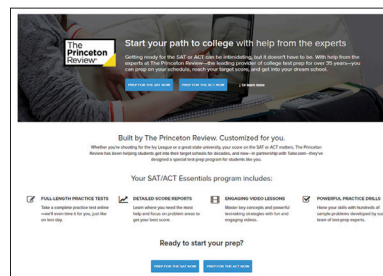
The Princeton Review

Start your path to college with help from the experts

Getting ready for the SAT or ACT can be intimidating, but it doesn't have to be. With help from the experts at The Princeton Review—the leading provider of college test prep for over 35 years—you can prep on your schedule, reach your target scores, and get into your dream school.

PREP FOR THE SAT NOW PREP FOR THE ACT NOW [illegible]

Built By The Princeton Review. Customized for you.

Whether you're shooting for the Ivy League or a great state university, your score on the SAT or ACT matters. The Princeton Review has been helping students get into their target schools for decades, and now—in partnership with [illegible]—they've designed a special test-prep program for students like you.

Your SAT/ACT Essentials program includes:

FULL LENGTH PRACTICE TESTS
Take a complete practice test online—we'll even time it for you, just like on test day.

DETAILED SCORE REPORTS
Learn where you need the most help and focus on problem areas to get your best score.

ENGAGING VIDEO LESSONS
Master key concepts and powerful test-taking strategies with fun and engaging videos.

POWERFUL PRACTICE DRILLS
Hone your skills with hundreds of sample problems developed by our team of test-prep experts.

Ready to start your prep?

PREP FOR THE SAT NOW PREP FOR THE ACT NOW